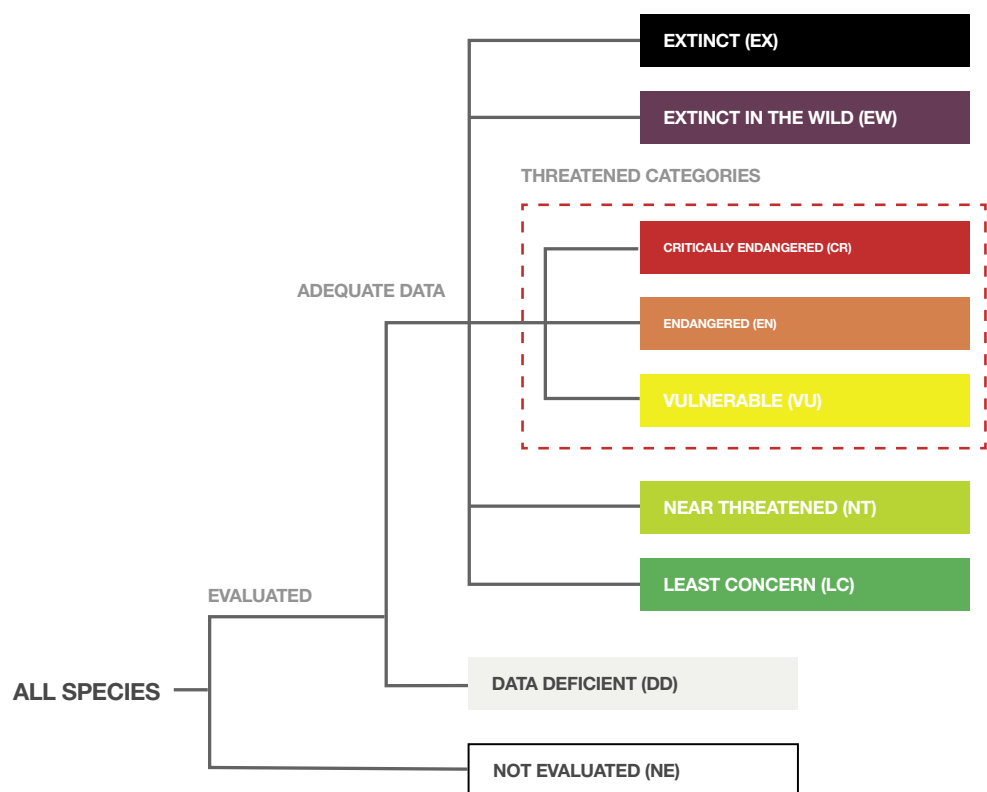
EXTINCT (EX)

EXTINCT IN THE WILD (EW)

THREATENED CATEGORIES

CRITICALLY ENDANGERED (CR)

ADEQUATE DATA

ENDANGERED (EN)

VULNERABLE (VU)

NEAR THREATENED (NT)

LEAST CONCERN (LC)

EVALUATED

ALL SPECIES

DATA DEFICIENT (DD)

NOT EVALUATED (NE)